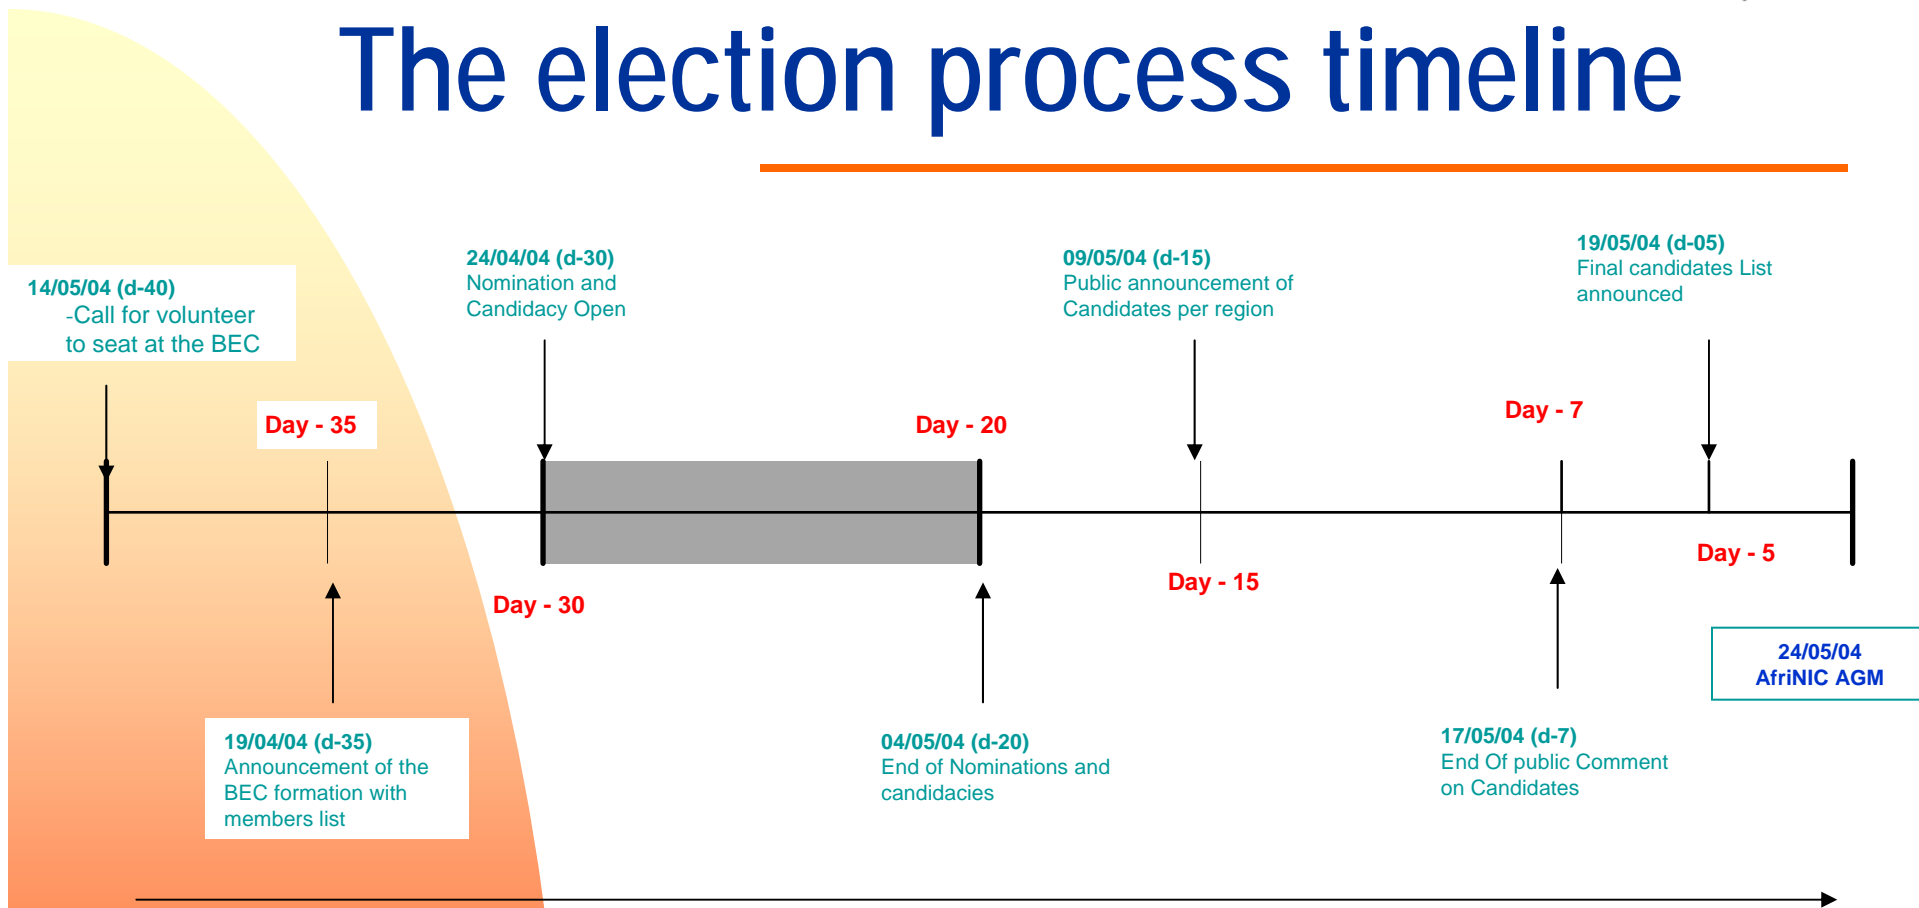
The election process timeline

14/05/04 (d-40)
-Call for volunteer to seat at the BEC

24/04/04 (d-30)
Nomination and Candidacy Open

09/05/04 (d-15)
Public announcement of Candidates per region

19/05/04 (d-05)
Final candidates List announced

Day - 35

Day - 20

Day - 7

Day - 30

Day - 15

Day - 5

24/05/04
AfriNIC AGM

19/04/04 (d-35)
Announcement of the BEC formation with members list

04/05/04 (d-20)
End of Nominations and candidacies

17/05/04 (d-7)
End Of public Comment on Candidates